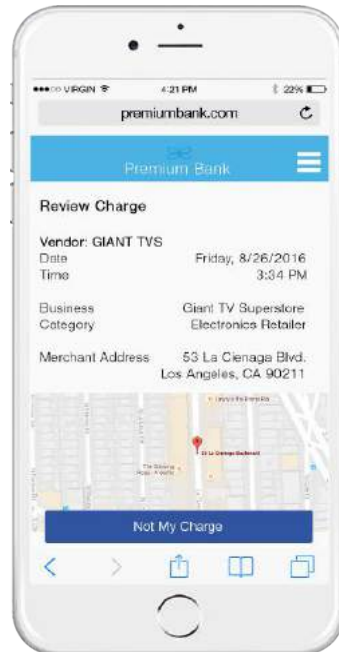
●●●○○ VIRGIN
4:21 PM
22%

premiumbank.com

Premium Bank

Review Charge

Vendor: GIANT TVS
Date Friday, 8/26/2016
Time 3:34 PM

Business Category Giant TV Superstore Electronics Retailer

Merchant Address 53 La Cienage Blvd. Los Angeles, CA 90211

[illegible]
53 La Cienega Boulevard
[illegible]

Not My Charge